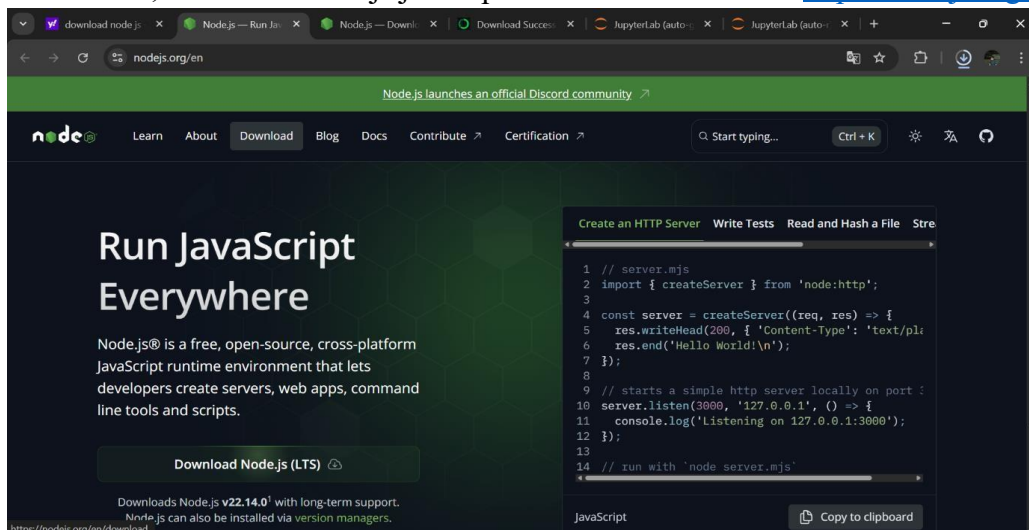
download node.js × Node.js — Run Jav × Node.js — Downlo × Download Succes × JupyterLab (auto-) × JupyterLab (auto- × +

nodejs.org/en

Node.js launches an official Discord community ↗

node Learn About Download Blog Docs Contribute ↗ Certification ↗ Start typing... Ctrl + K

Run JavaScript Everywhere

Node.js® is a free, open-source, cross-platform JavaScript runtime environment that lets developers create servers, web apps, command line tools and scripts.

Download Node.js (LTS)

Downloads Node.js **v22.14.0**¹ with long-term support. Node.js can also be installed via version managers.

Create an HTTP Server Write Tests Read and Hash a File Stre

1 // server.mjs
2 import { createServer } from 'node:http';
3
4 const server = createServer((req, res) => {
5 res.writeHead(200, { 'Content-Type': 'text/pla
6 res.end('Hello World!\n');
7 });
8
9 // starts a simple http server locally on port 3
10 server.listen(3000, '127.0.0.1', () => {
11 console.log('Listening on 127.0.0.1:3000');
12 });
13
14 // run with `node server.mjs`

JavaScript Copy to clipboard

https://nodejs.org/en/download